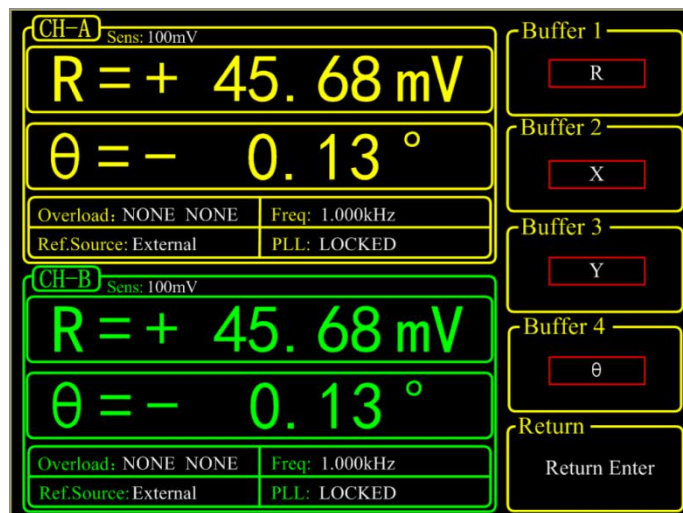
CH-A Sens: 100mV

R = + 45. 68 mV

θ = − 0. 13 °

Overload: NONE NONE
Freq: 1.000kHz
Ref.Source: External
PLL: LOCKED

CH-B Sens: 100mV

R = + 45. 68 mV

θ = − 0. 13 °

Overload: NONE NONE
Freq: 1.000kHz
Ref.Source: External
PLL: LOCKED

Buffer 1
R

Buffer 2
X

Buffer 3
Y

Buffer 4
θ

Return
Return Enter